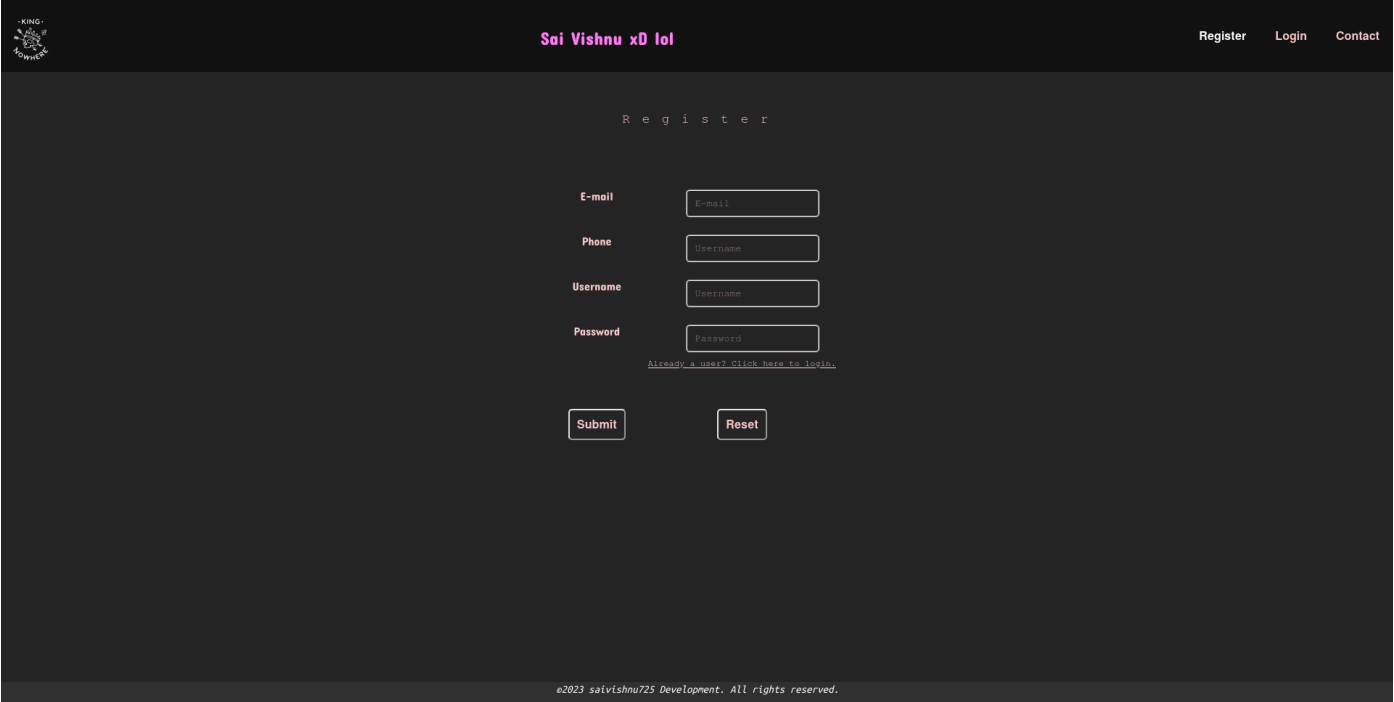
·KING·
NOWHERE

Sai Vishnu xD lol

Register Login Contact

R e g i s t e r

E-mail
E-mail

Phone
Username

Username
Username

Password
Password

Already a user? Click here to login.

Submit Reset

e2023 saivishnu725 Development. All rights reserved.